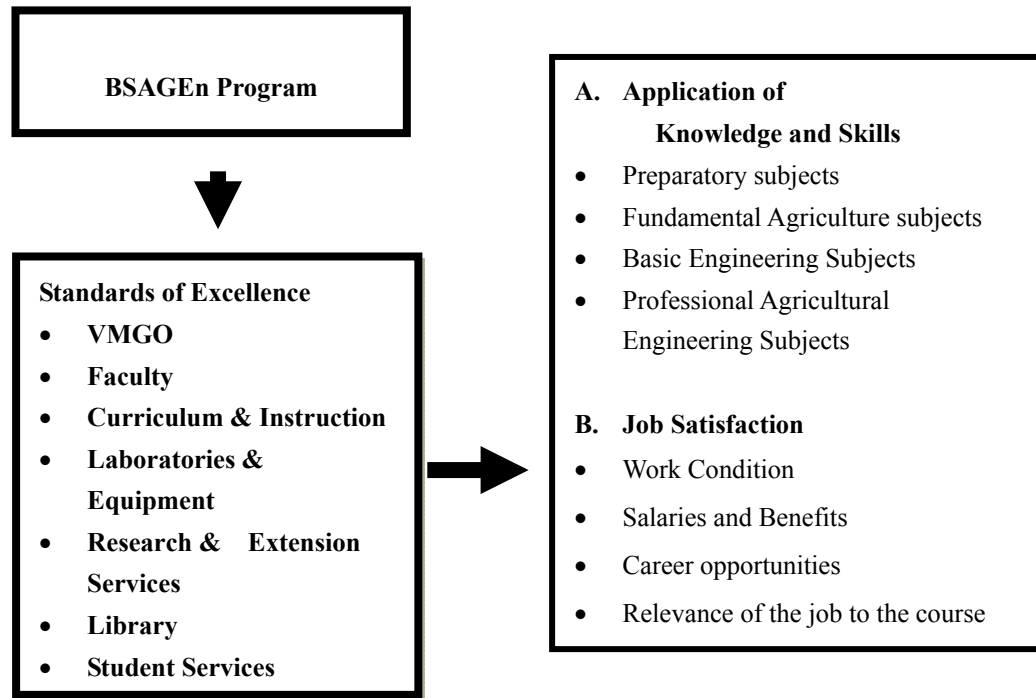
BSAGEn Program

Standards of Excellence
- VMGO
- Faculty
- Curriculum & Instruction
- Laboratories & Equipment
- Research & Extension Services
- Library
- Student Services

A. Application of Knowledge and Skills
- Preparatory subjects
- Fundamental Agriculture subjects
- Basic Engineering Subjects
- Professional Agricultural Engineering Subjects

B. Job Satisfaction
- Work Condition
- Salaries and Benefits
- Career opportunities
- Relevance of the job to the course